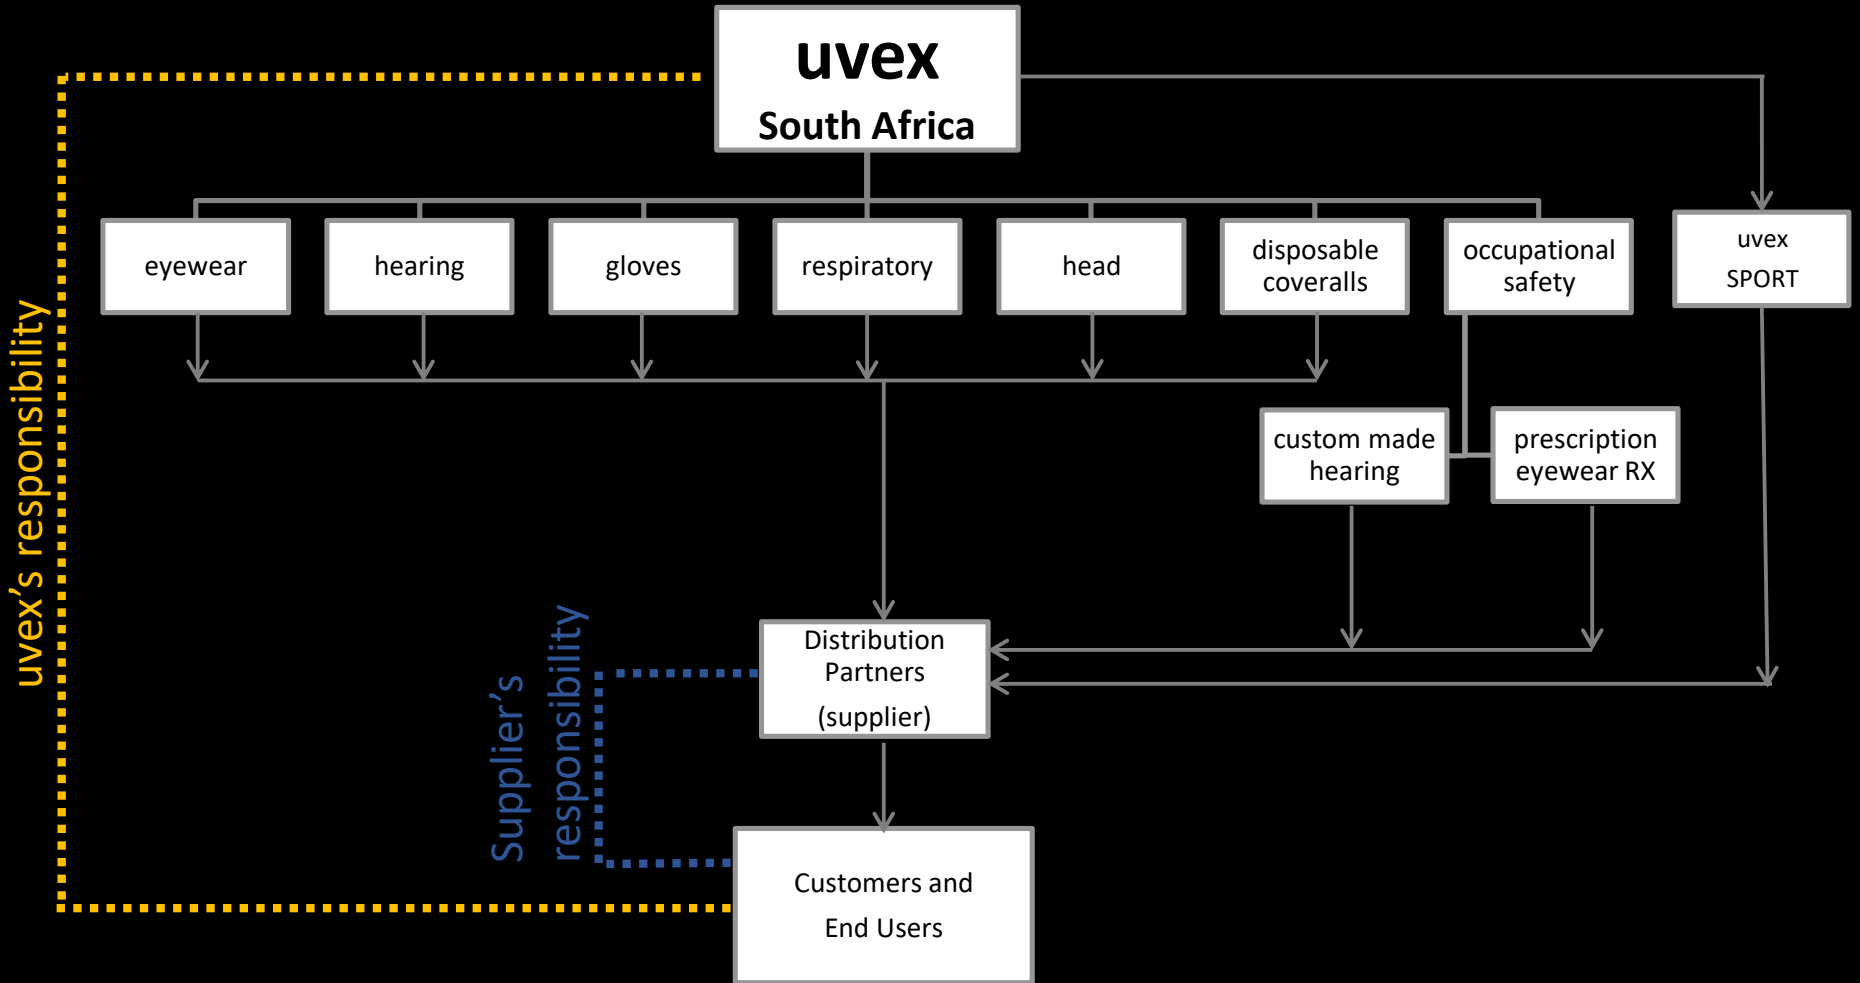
uvex
South Africa

eyewear

hearing

gloves

respiratory

head

disposable coveralls

occupational safety

uvex
SPORT

uvex's responsibility

custom made hearing

prescription eyewear RX

Supplier's responsibility

Distribution Partners
(supplier)

Customers and
End Users